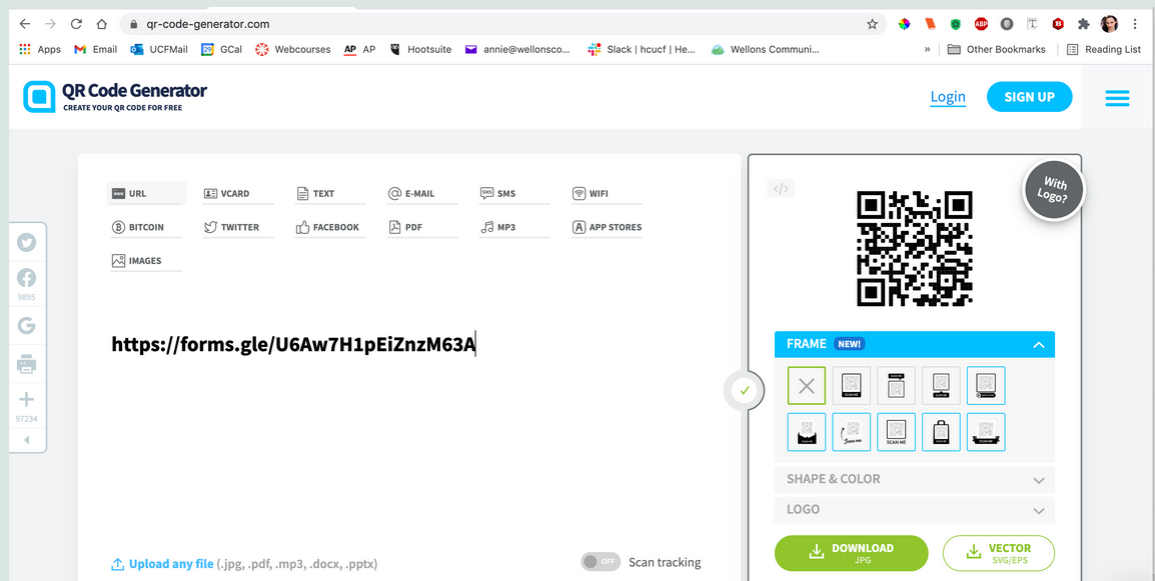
qr-code-generator.com

Apps Email UCFMail GCal Webcourses AP AP Hootsuite annie@wellonsco... Slack | hcucf | He... Wellons Communi... » Other Bookmarks Reading List

QR Code Generator
CREATE YOUR QR CODE FOR FREE

Login SIGN UP

URL VCARD TEXT E-MAIL SMS WIFI
BITCOIN TWITTER FACEBOOK PDF MP3 APP STORES
IMAGES

https://forms.gle/U6Aw7H1pEiZnzM63A

9895
97234

Upload any file (.jpg, .pdf, .mp3, .docx, .pptx)

OFF Scan tracking

</>

With Logo?

FRAME NEW!

SCAN ME

SHAPE & COLOR

LOGO

DOWNLOAD JPG

VECTOR SVG/EPS